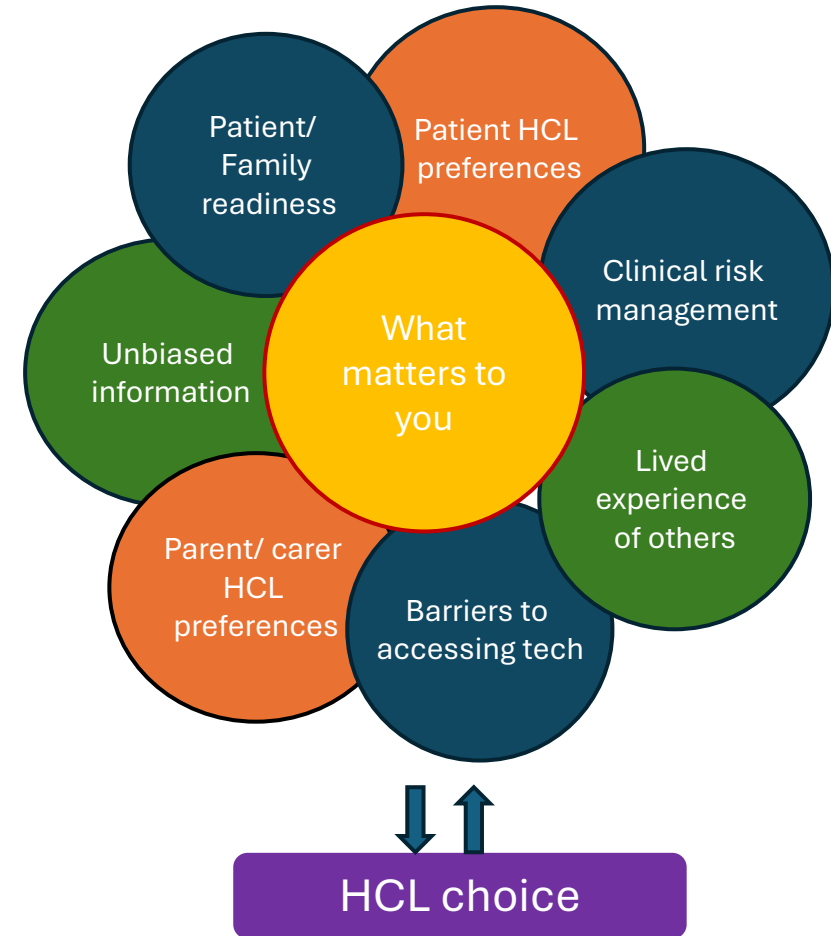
Patient/ Family readiness

Patient HCL preferences

Clinical risk management

Unbiased information

What matters to you

Lived experience of others

Parent/ carer HCL preferences

Barriers to accessing tech

HCL choice